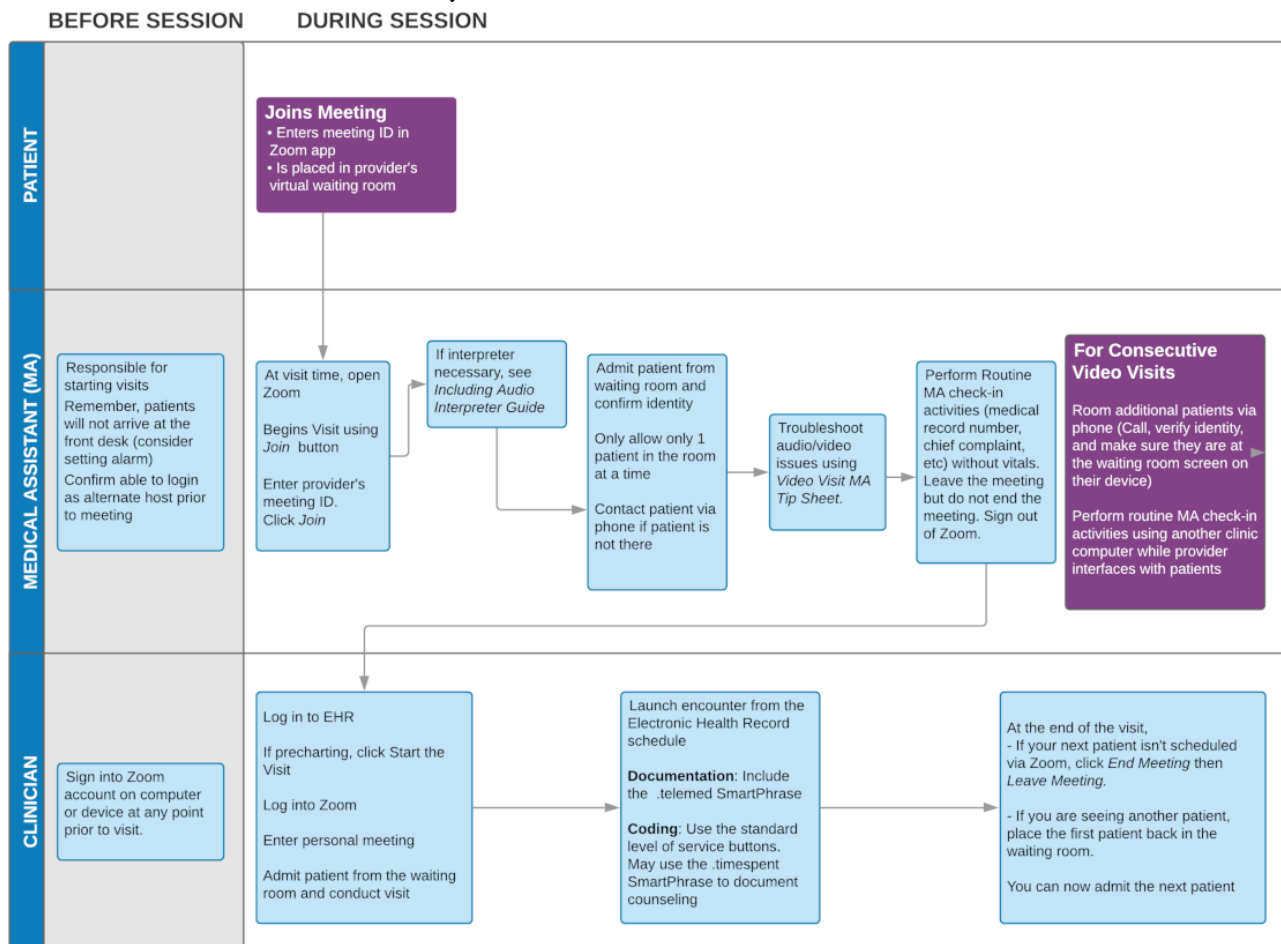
BEFORE SESSION

DURING SESSION

PATIENT

Joins Meeting
• Enters meeting ID in Zoom app
• Is placed in provider's virtual waiting room

MEDICAL ASSISTANT (MA)

Responsible for starting visits
Remember, patients will not arrive at the front desk (consider setting alarm)
Confirm able to login as alternate host prior to meeting

At visit time, open Zoom

Begins Visit using *Join* button

Enter provider's meeting ID. Click *Join*

If interpreter necessary, see *Including Audio Interpreter Guide*

Admit patient from waiting room and confirm identity

Only allow only 1 patient in the room at a time

Contact patient via phone if patient is not there

Troubleshoot audio/video issues using *Video Visit MA Tip Sheet*.

Perform Routine MA check-in activities (medical record number, chief complaint, etc) without vitals. Leave the meeting but do not end the meeting. Sign out of Zoom.

For Consecutive Video Visits

Room additional patients via phone (Call, verify identity, and make sure they are at the waiting room screen on their device)

Perform routine MA check-in activities using another clinic computer while provider interfaces with patients

CLINICIAN

Sign into Zoom account on computer or device at any point prior to visit.

Log in to EHR

If precharting, click Start the Visit

Log into Zoom

Enter personal meeting

Admit patient from the waiting room and conduct visit

Launch encounter from the Electronic Health Record schedule

**Documentation**: Include the .telemed SmartPhrase

**Coding**: Use the standard level of service buttons. May use the .timespent SmartPhrase to document counseling

At the end of the visit,
- If your next patient isn't scheduled via Zoom, click *End Meeting* then *Leave Meeting.*

- If you are seeing another patient, place the first patient back in the waiting room.

You can now admit the next patient